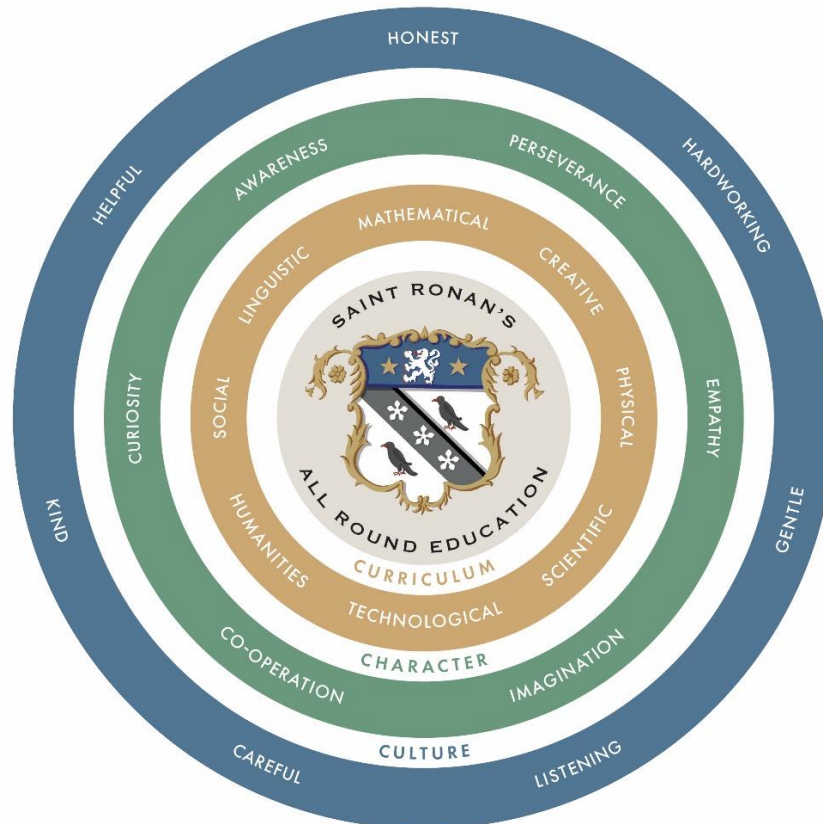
HONEST
HARDWORKING
GENTLE
LISTENING
CAREFUL
KIND
HELPFUL
CULTURE

PERSEVERANCE
EMPATHY
IMAGINATION
CO-OPERATION
CURIOSITY
AWARENESS
CHARACTER

MATHEMATICAL
CREATIVE
PHYSICAL
SCIENTIFIC
TECHNOLOGICAL
HUMANITIES
SOCIAL
LINGUISTIC
CURRICULUM

SAINT RONAN'S
ALL ROUND EDUCATION